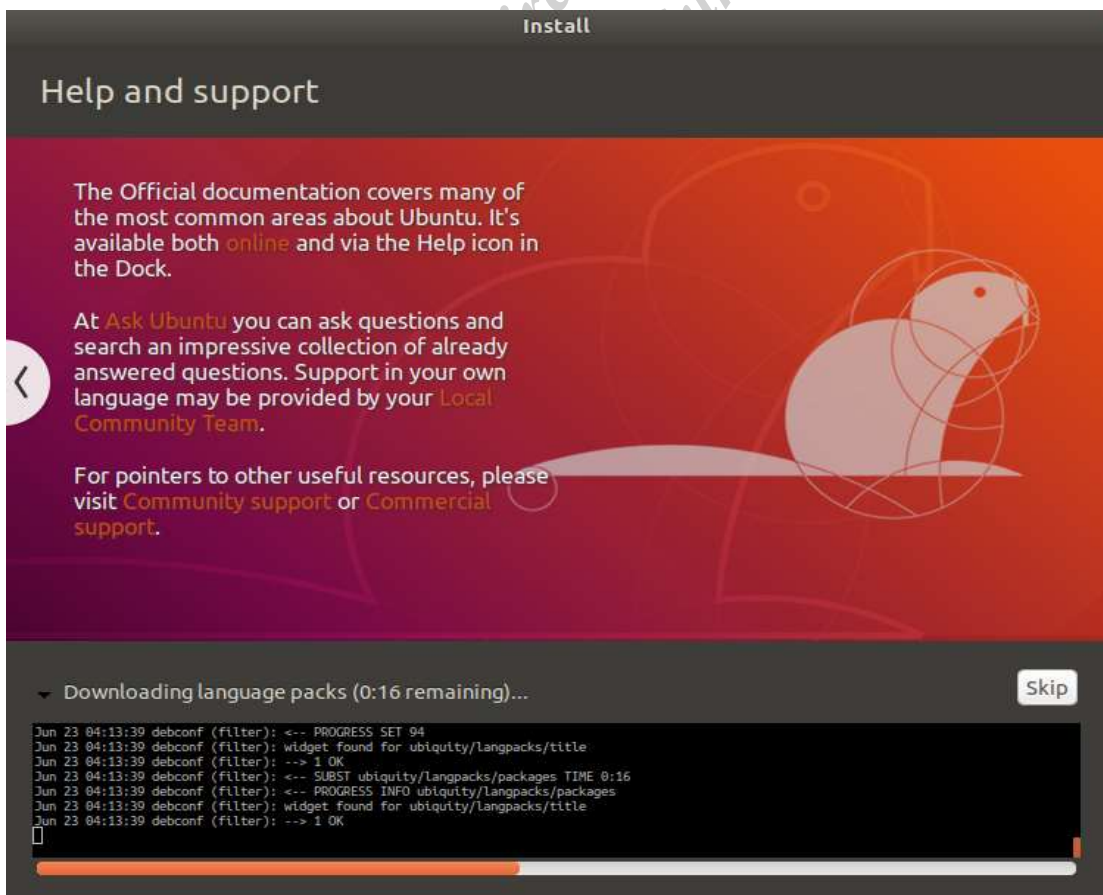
Install

Help and support

The Official documentation covers many of the most common areas about Ubuntu. It's available both online and via the Help icon in the Dock.

At Ask Ubuntu you can ask questions and search an impressive collection of already answered questions. Support in your own language may be provided by your Local Community Team.

For pointers to other useful resources, please visit Community support or Commercial support.

Downloading language packs (0:16 remaining)...

Skip

Jun 23 04:13:39 debconf (filter): <-- PROGRESS SET 94
Jun 23 04:13:39 debconf (filter): widget found for ubiquity/langpacks/title
Jun 23 04:13:39 debconf (filter): --> 1 OK
Jun 23 04:13:39 debconf (filter): <-- SUBST ubiquity/langpacks/packages TIME 0:16
Jun 23 04:13:39 debconf (filter): <-- PROGRESS INFO ubiquity/langpacks/packages
Jun 23 04:13:39 debconf (filter): widget found for ubiquity/langpacks/title
Jun 23 04:13:39 debconf (filter): --> 1 OK